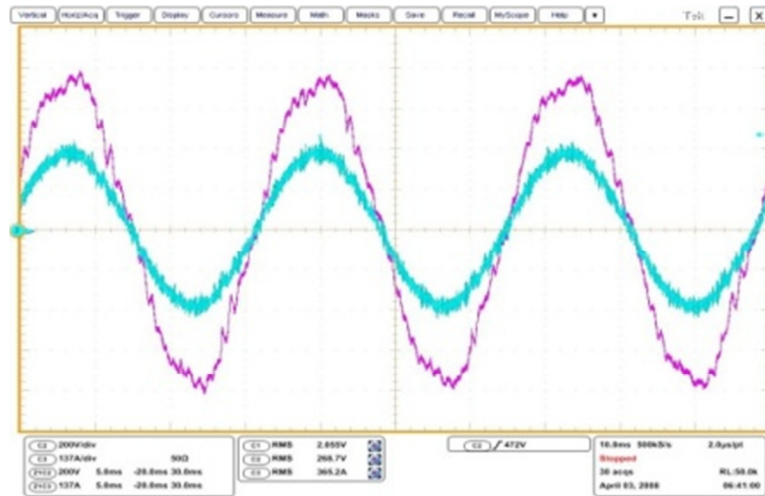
Vertical Horiz/Acq Trigger Display Cursors Measure Math Masks Save Recall MyScope Help ▾ Tek — X

C2 200V/div
C3 137A/div 50Ω
Z(C2) 200V 5.0ms -20.0ms 30.0ms
Z(C3) 137A 5.0ms -20.0ms 30.0ms

C1 RMS 2.055V
C2 RMS 268.7V
C3 RMS 365.2A

C2 ╱ 472V

10.0ms 500kS/s 2.0μs/pt
Stopped
30 acqs RL:50.0k
April 03, 2008 06:41:00